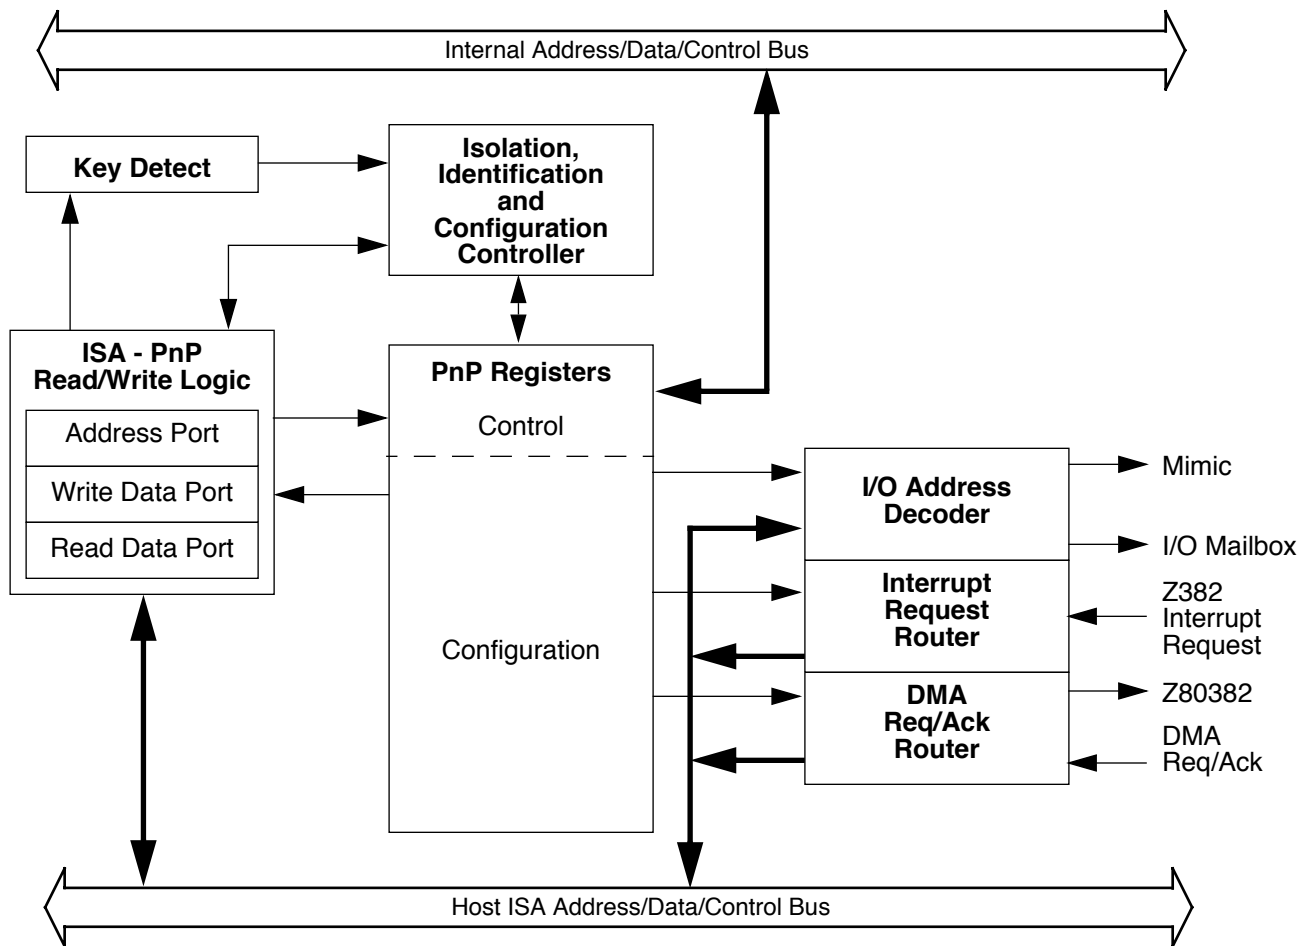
Internal Address/Data/Control Bus

Key Detect

Isolation, Identification and Configuration Controller

ISA - PnP Read/Write Logic

Address Port

Write Data Port

Read Data Port

PnP Registers

Control

Configuration

I/O Address Decoder

Mimic

I/O Mailbox

Interrupt Request Router

Z382 Interrupt Request

DMA Req/Ack Router

Z80382

DMA Req/Ack

Host ISA Address/Data/Control Bus